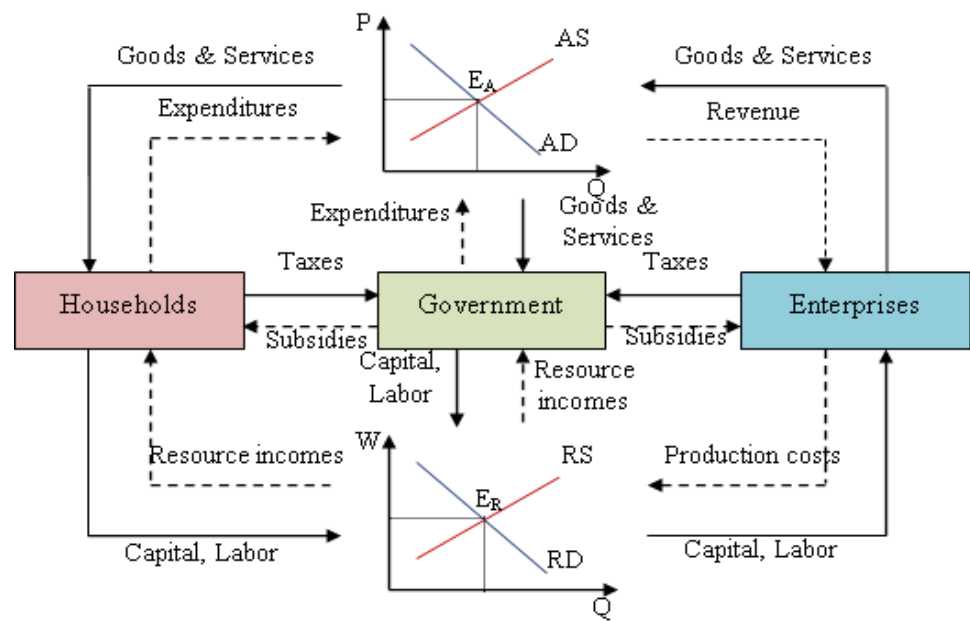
Goods & Services

P

AS

$E_A$

AD

Q

Goods & Services

Expenditures

Revenue

Expenditures

Goods & Services

Taxes

Taxes

Households

Government

Enterprises

Subsidies

Subsidies

Capital, Labor

Resource incomes

W

Resource incomes

RS

Production costs

$E_R$

RD

Q

Capital, Labor

Capital, Labor